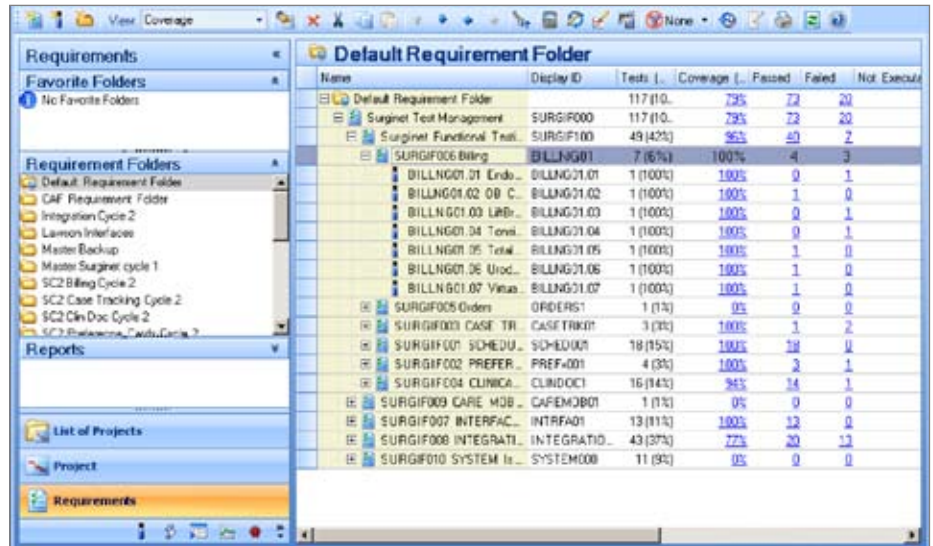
View Coverage

None

Requirements

Favorite Folders

No Favorite Folders

Requirement Folders

Default Requirement Folder
CAF Requirement Folder
Integration Cycle 2
Lawson Interfaces
Master Backup
Master Surginet cycle 1
SC2 Billing Cycle 2
SC2 Case Tracking Cycle 2
SC2 Clin Doc Cycle 2
SC2 Preference Cards Cycle 2

Reports

List of Projects

Project

Requirements

Default Requirement Folder

| Name | Display ID | Tests (... | Coverage (... | Passed | Failed | Not Executed |
|---|---|---|---|---|---|---|
| Default Requirement Folder | | 117 (10... | 79% | 73 | 20 | |
| Surginet Test Management | SURGIF000 | 117 (10... | 79% | 73 | 20 | |
| Surginet Functional Test... | SURGIF100 | 49 (42%) | 96% | 40 | 7 | |
| SURGIF006 Billing | BILLING01 | 7 (6%) | 100% | 4 | 3 | |
| BILLING01.01 Endo... | BILLING01.01 | 1 (100%) | 100% | 0 | 1 | |
| BILLING01.02 OB C... | BILLING01.02 | 1 (100%) | 100% | 0 | 1 | |
| BILLING01.03 LithBr... | BILLING01.03 | 1 (100%) | 100% | 0 | 1 | |
| BILLING01.04 Termi... | BILLING01.04 | 1 (100%) | 100% | 0 | 1 | |
| BILLING01.05 Total... | BILLING01.05 | 1 (100%) | 100% | 1 | 0 | |
| BILLING01.06 Urod... | BILLING01.06 | 1 (100%) | 100% | 1 | 0 | |
| BILLING01.07 Virtua... | BILLING01.07 | 1 (100%) | 100% | 1 | 0 | |
| SURGIF005 Orders | ORDERS1 | 1 (1%) | 0% | 0 | 0 | |
| SURGIF003 CASE TR... | CASETRK01 | 3 (3%) | 100% | 1 | 2 | |
| SURGIF001 SCHEDU... | SCHED001 | 18 (15%) | 100% | 18 | 0 | |
| SURGIF002 PREFER... | PREF-001 | 4 (3%) | 100% | 3 | 1 | |
| SURGIF004 CLINICA... | CLINDOC1 | 16 (14%) | 94% | 14 | 1 | |
| SURGIF009 CARE MOB... | CAREMOB01 | 1 (1%) | 0% | 0 | 0 | |
| SURGIF007 INTERFAC... | INTRFA01 | 13 (11%) | 100% | 12 | 0 | |
| SURGIF008 INTEGRATI... | INTEGRATIO... | 43 (37%) | 77% | 20 | 13 | |
| SURGIF010 SYSTEM Is... | SYSTEM008 | 11 (9%) | 0% | 0 | 0 | |